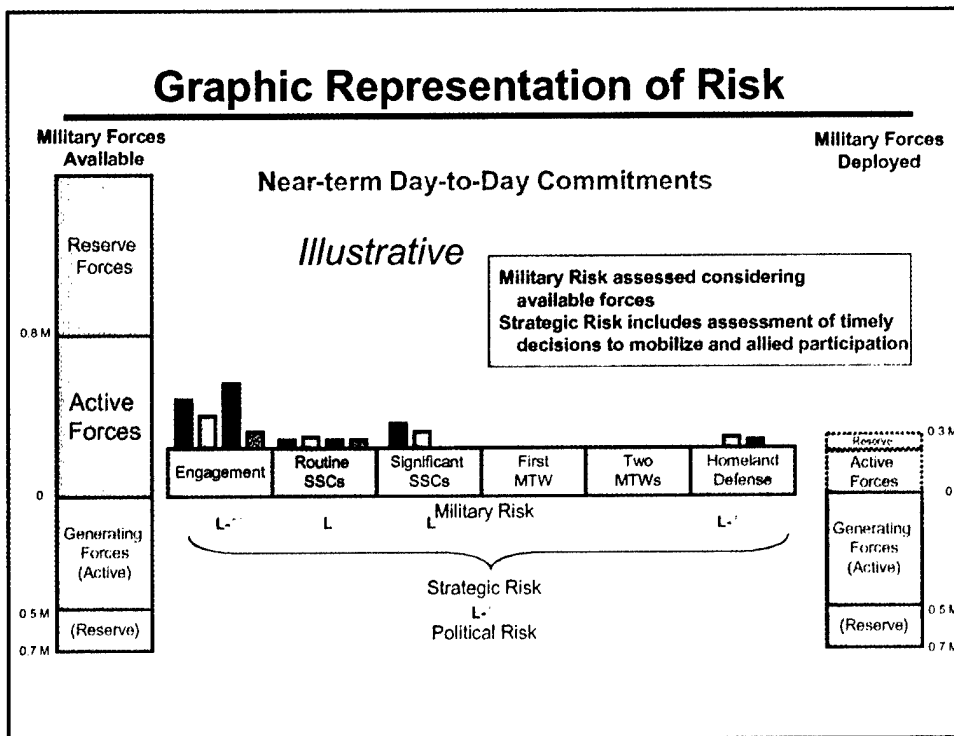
Graphic Representation of Risk

Military Forces Available

Military Forces Deployed

Near-term Day-to-Day Commitments

Illustrative

Military Risk assessed considering available forces
Strategic Risk includes assessment of timely decisions to mobilize and allied participation

Reserve Forces

0.8 M

Active Forces

0

Generating Forces (Active)

0.5 M

(Reserve)

0.7 M

| Engagement | Routine SSCs | Significant SSCs | First MTW | Two MTWs | Homeland Defense |
|---|---|---|---|---|---|

L-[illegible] L L Military Risk L-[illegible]

Strategic Risk
L-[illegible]
Political Risk

Reserve

0.3 M

Active Forces

0

Generating Forces (Active)

0.5 M

(Reserve)

0.7 M